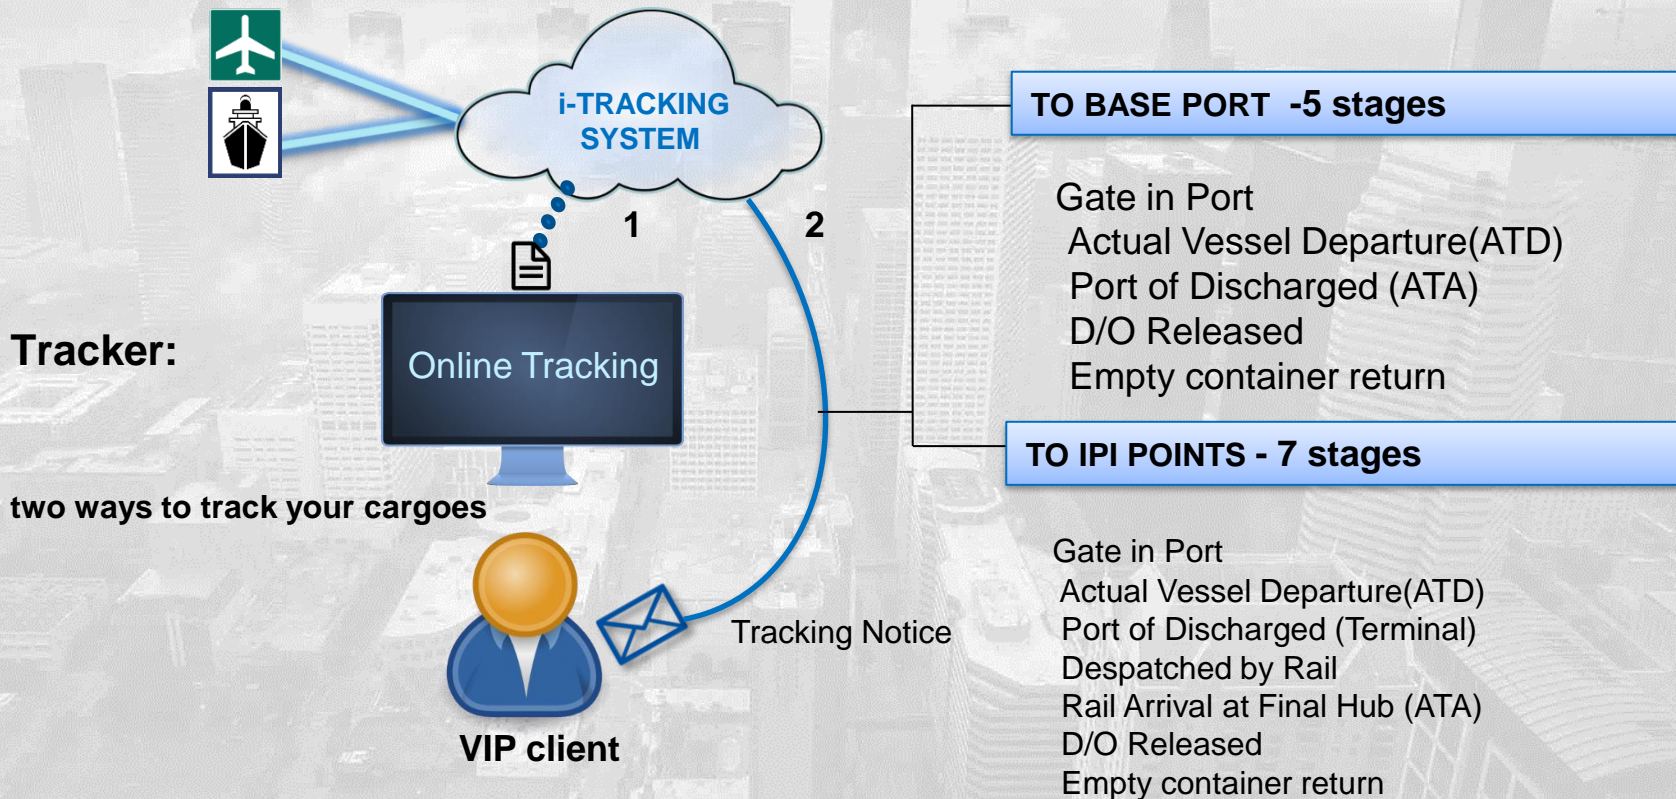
i-TRACKING SYSTEM

1

2

Tracker:

Online Tracking

two ways to track your cargoes

VIP client

Tracking Notice

TO BASE PORT -5 stages

Gate in Port
Actual Vessel Departure(ATD)
Port of Discharged (ATA)
D/O Released
Empty container return

TO IPI POINTS - 7 stages

Gate in Port
Actual Vessel Departure(ATD)
Port of Discharged (Terminal)
Despatched by Rail
Rail Arrival at Final Hub (ATA)
D/O Released
Empty container return